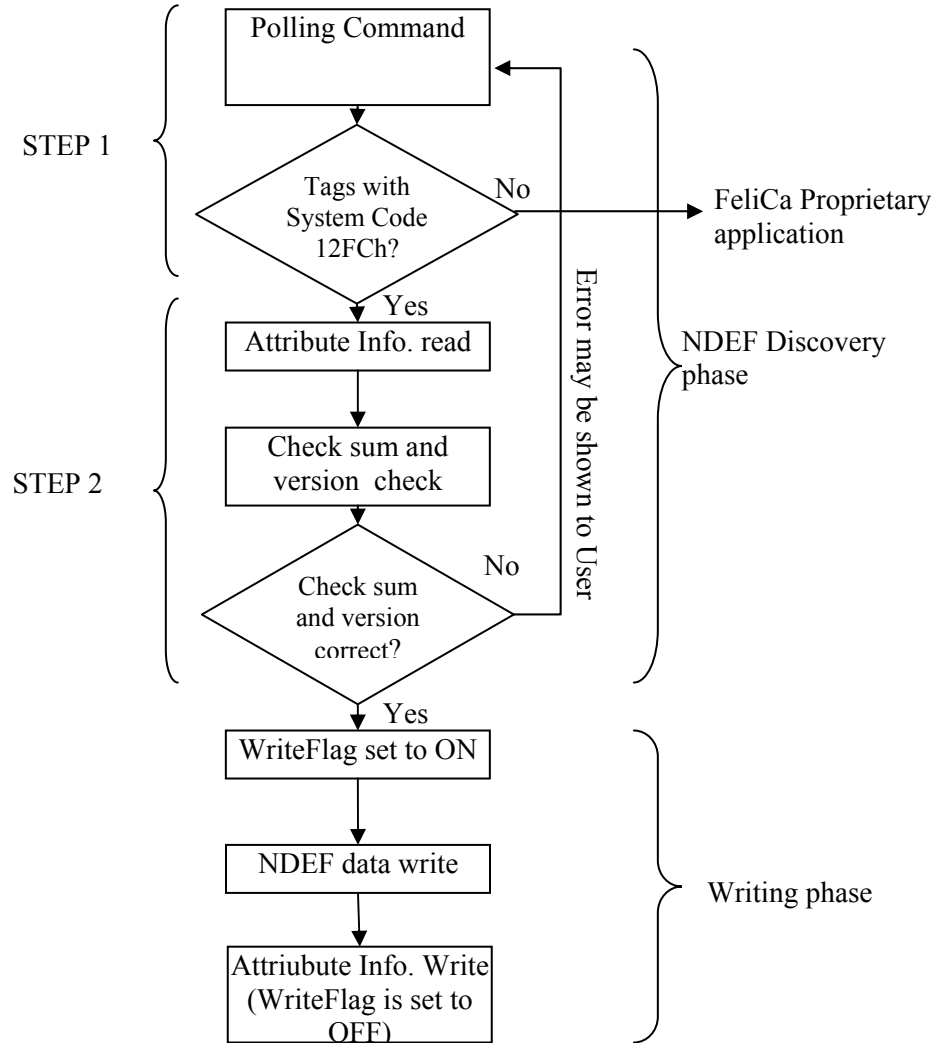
Polling Command

STEP 1

Tags with System Code 12FCh?

No

FeliCa Proprietary application

Yes

Error may be shown to User

NDEF Discovery phase

Attribute Info. read

STEP 2

Check sum and version check

No

Check sum and version correct?

Yes

WriteFlag set to ON

NDEF data write

Writing phase

Attriubute Info. Write (WriteFlag is set to OFF)